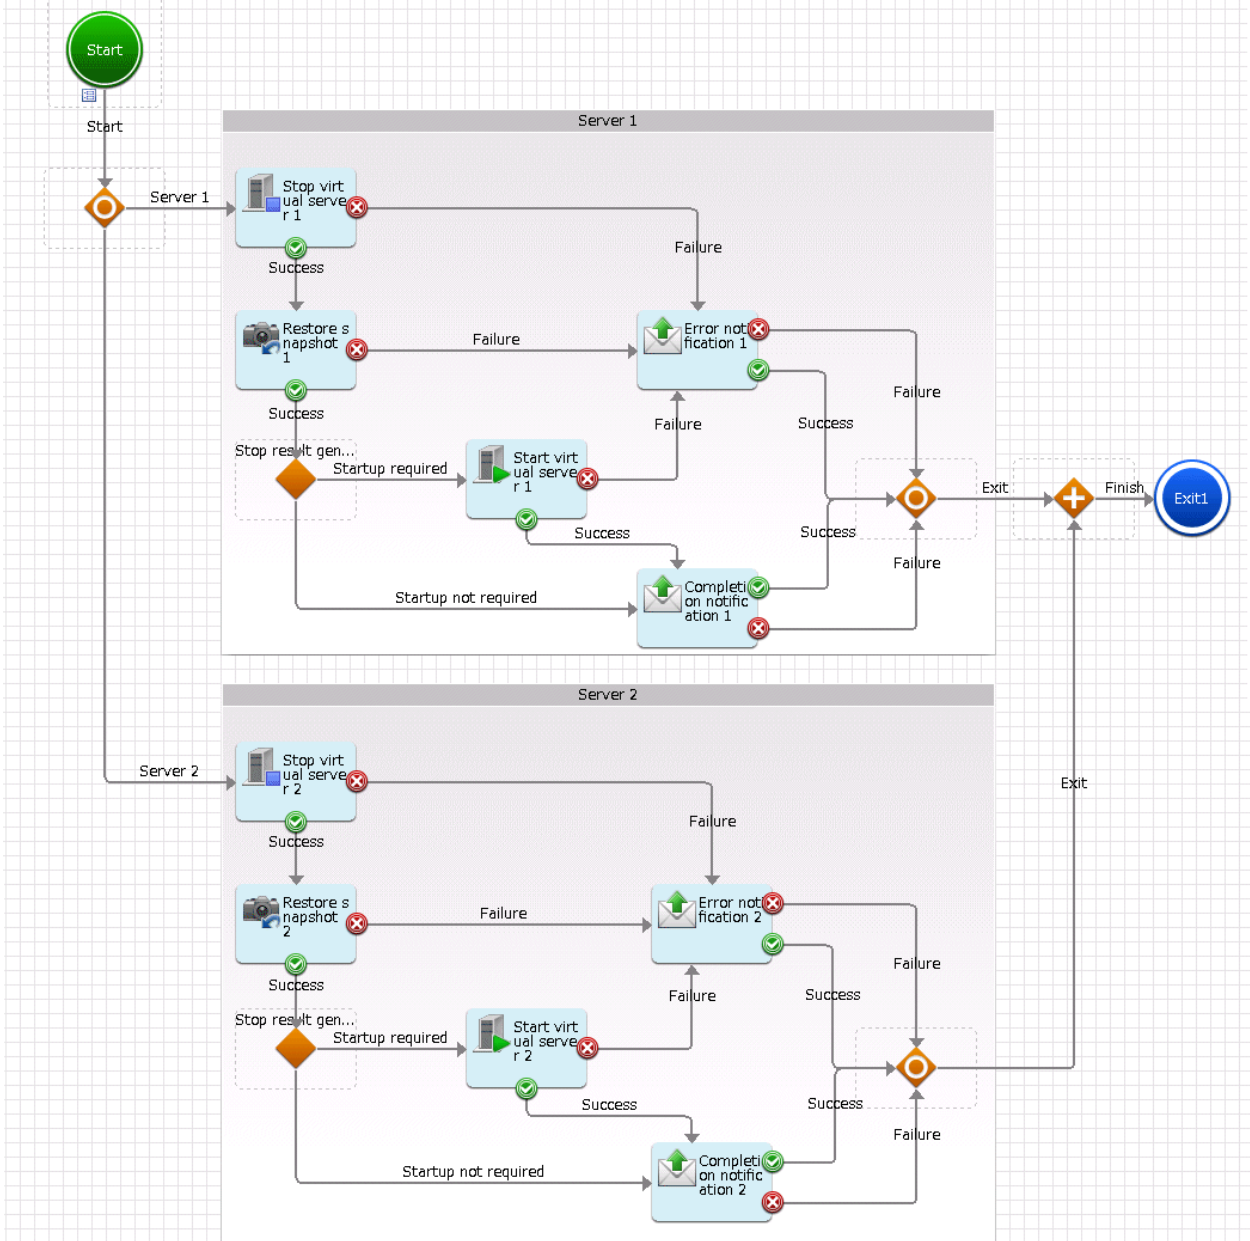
Start

Start

Server 1

Server 1

Stop virtual server 1

Failure

Success

Restore snapshot 1

Failure

Error notification 1

Failure

Success

Failure

Success

Stop result gen...

Startup required

Start virtual server 1

Exit

Finish

Exit1

Success

Success

Failure

Startup not required

Completion notification 1

Server 2

Server 2

Stop virtual server 2

Failure

Exit

Success

Restore snapshot 2

Failure

Error notification 2

Failure

Success

Failure

Success

Stop result gen...

Startup required

Start virtual server 2

Success

Success

Failure

Startup not required

Completion notification 2